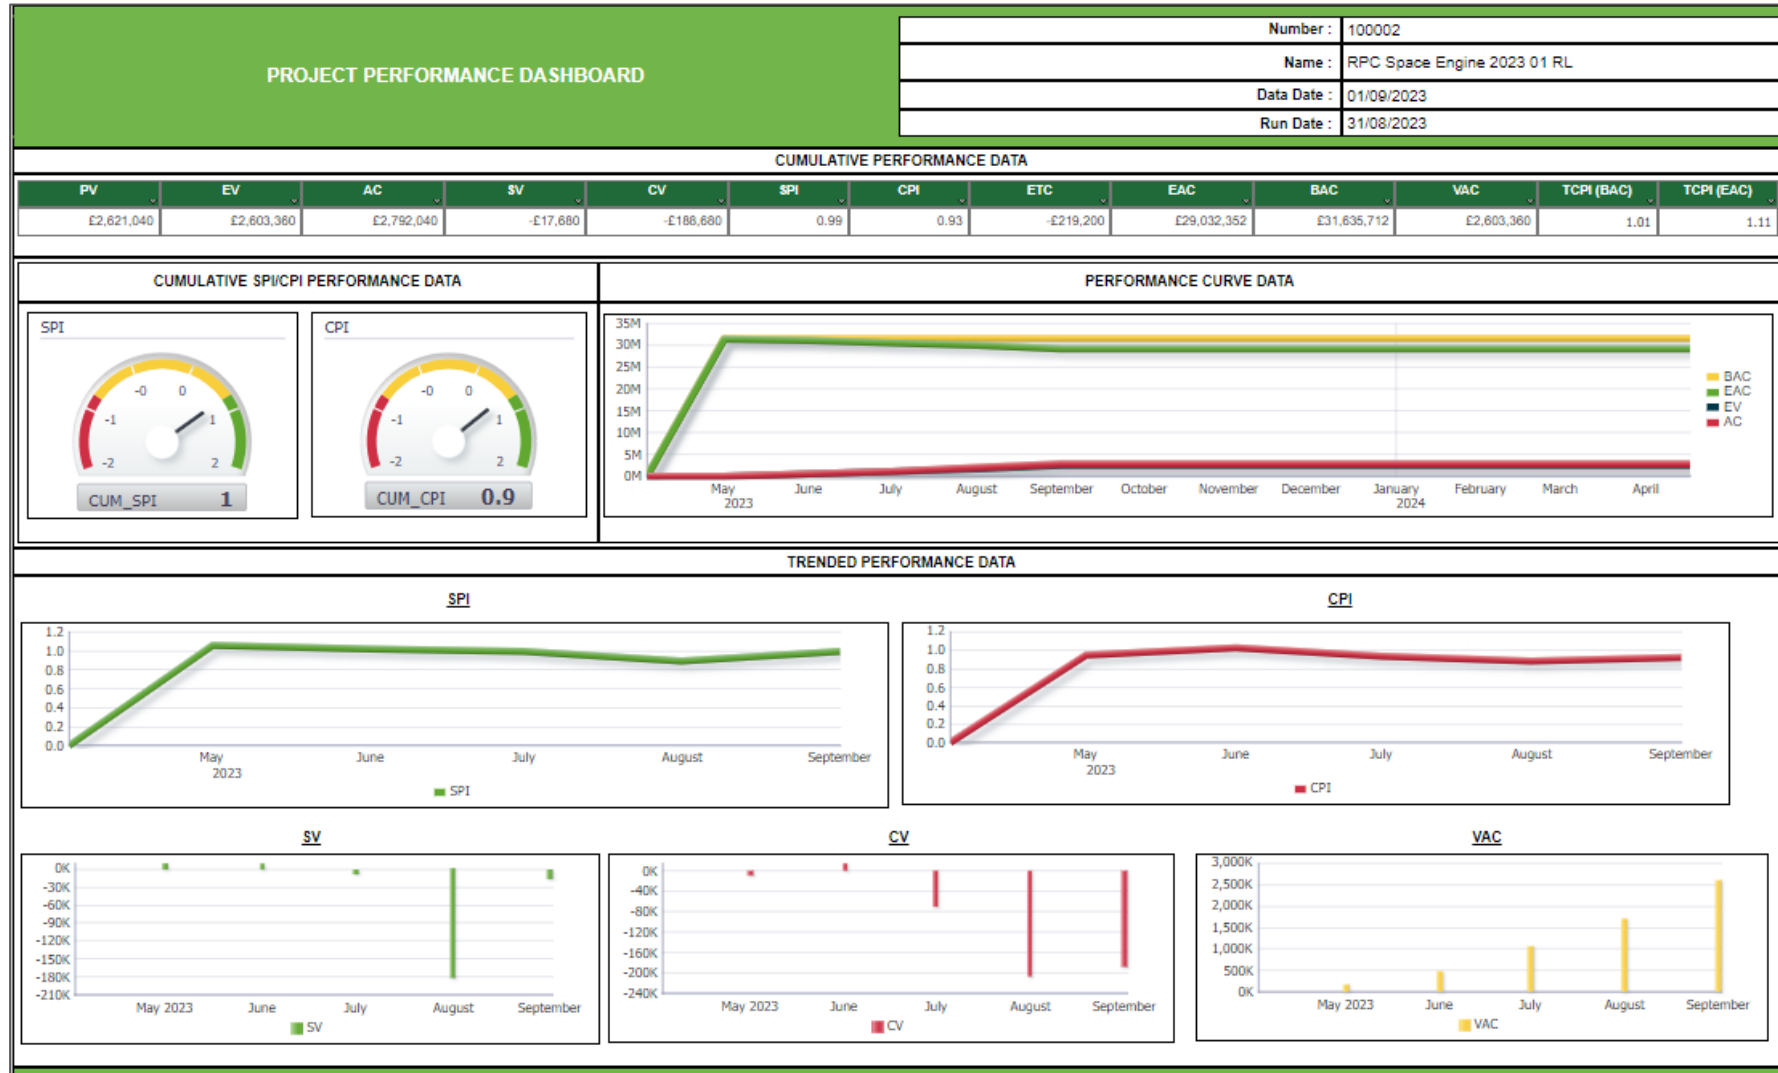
PROJECT PERFORMANCE DASHBOARD

| Number : | 100002 |
|---|---|
| Name : | RPC Space Engine 2023 01 RL |
| Data Date : | 01/09/2023 |
| Run Date : | 31/08/2023 |

CUMULATIVE PERFORMANCE DATA

| PV | EV | AC | SV | CV | SPI | CPI | ETC | EAC | BAC | VAC | TCPI (BAC) | TCPI (EAC) |
|---|---|---|---|---|---|---|---|---|---|---|---|---|
| £2,621,040 | £2,603,360 | £2,792,040 | -£17,680 | -£188,680 | 0.99 | 0.93 | -£219,200 | £29,032,352 | £31,635,712 | £2,603,360 | 1.01 | 1.11 |

CUMULATIVE SPI/CPI PERFORMANCE DATA

SPI
-2 -1 -0 0 1 2
CUM_SPI 1

CPI
-2 -1 -0 0 1 2
CUM_CPI 0.9

PERFORMANCE CURVE DATA

35M 30M 25M 20M 15M 10M 5M 0M
May 2023 June July August September October November December January 2024 February March April
BAC EAC EV AC

TRENDED PERFORMANCE DATA

SPI
1.2 1.0 0.8 0.6 0.4 0.2 0.0
May 2023 June July August September
SPI

CPI
1.2 1.0 0.8 0.6 0.4 0.2 0.0
May 2023 June July August September
CPI

SV
0K -30K -60K -90K -120K -150K -180K -210K
May 2023 June July August September
SV

CV
0K -40K -80K -120K -160K -200K -240K
May 2023 June July August September
CV

VAC
3,000K 2,500K 2,000K 1,500K 1,000K 500K 0K
May 2023 June July August September
VAC